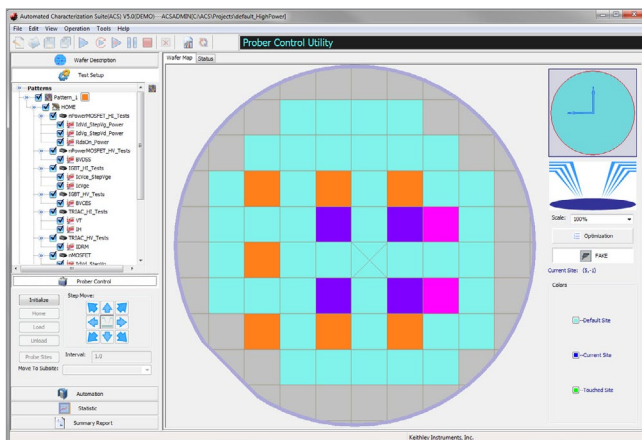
Automated Characterization Suite(ACS) V5.0(DEMO) -- ACSADMIN[C:\ACS\Projects\default_HighPower]

File Edit View Operation Tools Help

Prober Control Utility

Wafer Description

Test Setup

Patterns

Pattern_1

HOME

nPowerMOSFET_HI_Tests

IdVd_StepVg_Power

IdVg_StepVd_Power

RdsOn_Power

nPowerMOSFET_HV_Tests

BVDSS

IGBT_HI_Tests

IcVce_StepVge

IcVge

IGBT_HV_Tests

BVCES

TRIAC_HI_Tests

VT

IH

TRIAC_HV_Tests

IDRM

nMOSFET

IdVd_StepVg

Prober Control

Step Move:

Initialize

Home

Load

Unload

Prober Sites

Interval: 1.0

Move To Subsite:

Automation

Statistic

Summary Report

Wafer Map

Status

Scale: 100%

Optimization

FAKE

Current Site: (5,-2)

Colors

--Default Site

--Current Site

--Touched Site

Keithley Instruments, Inc.